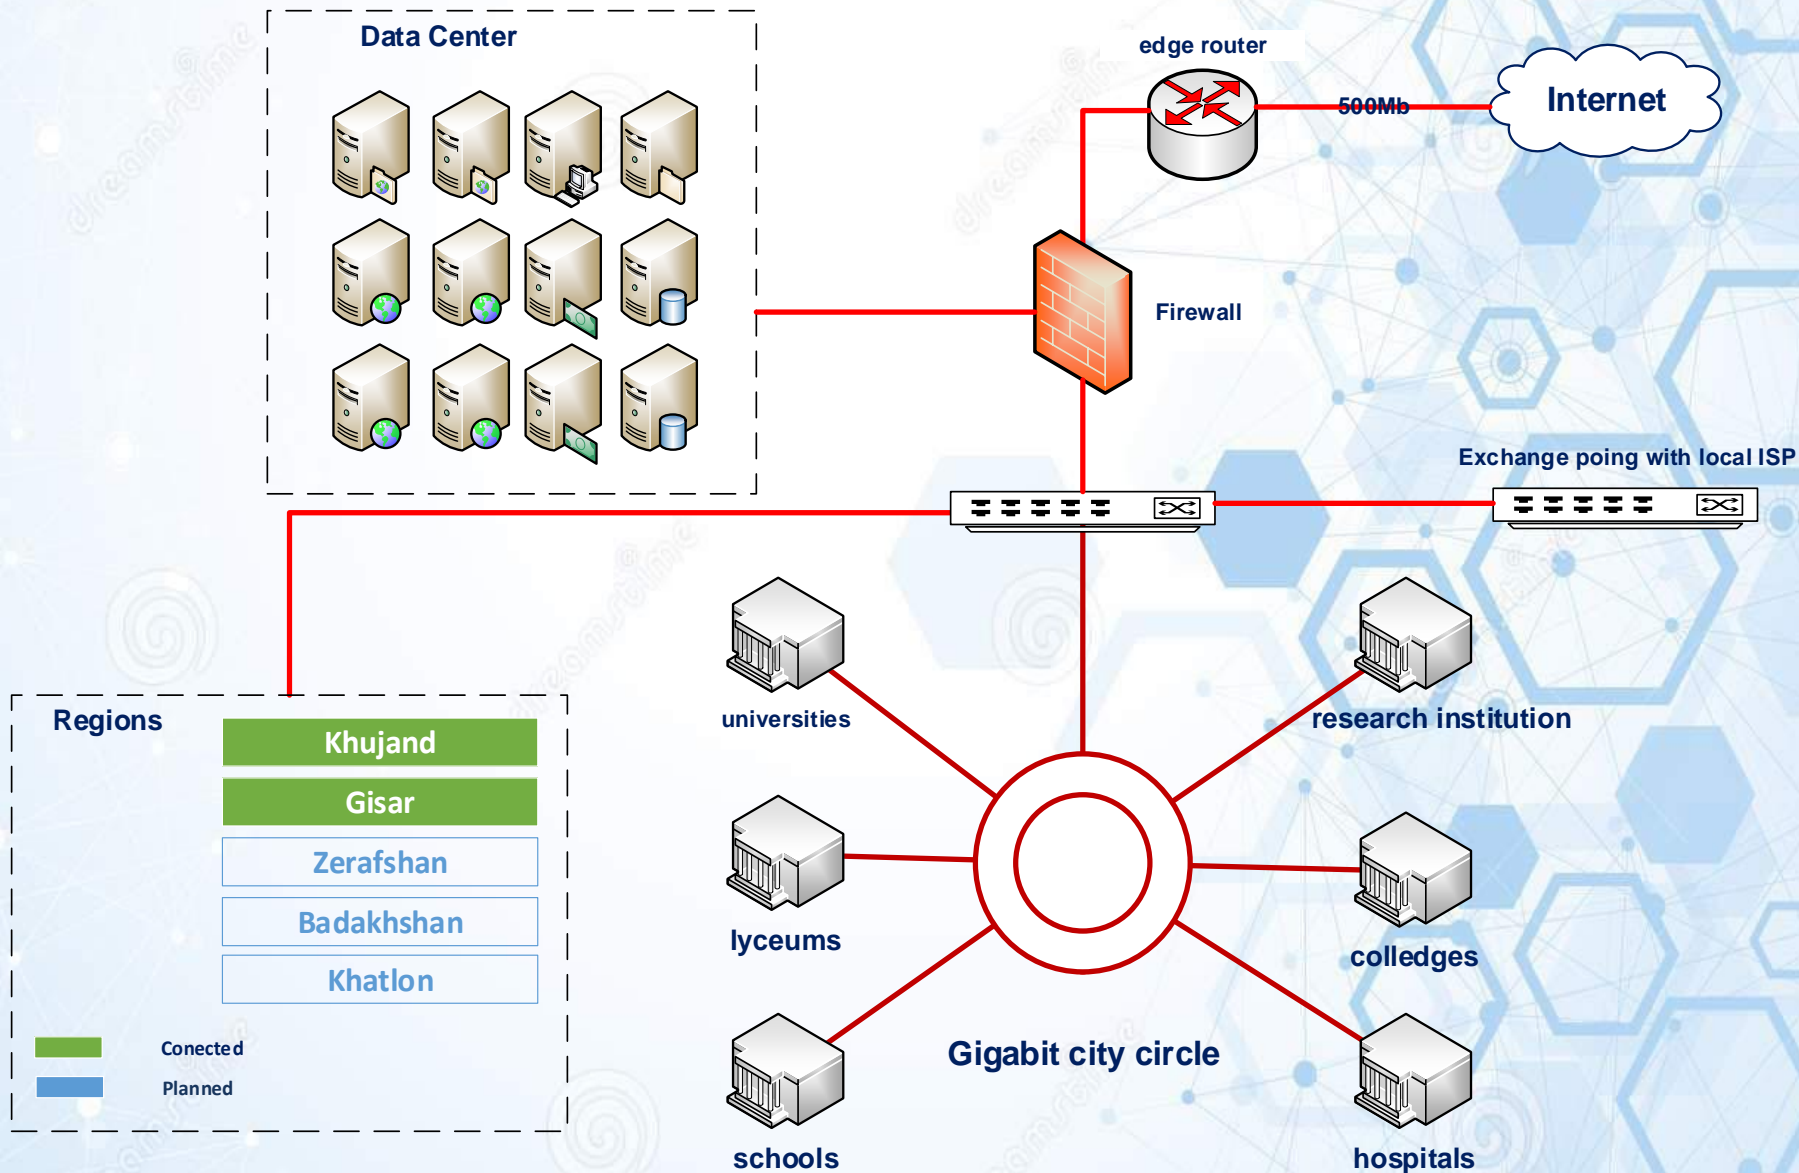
Data Center

edge router

500Mb

Internet

Firewall

Exchange poing with local ISP

universities

research institution

lyceums

colledges

schools

hospitals

Gigabit city circle

Regions

Khujand

Gisar

Zerafshan

Badakhshan

Khatlon

Conected

Planned